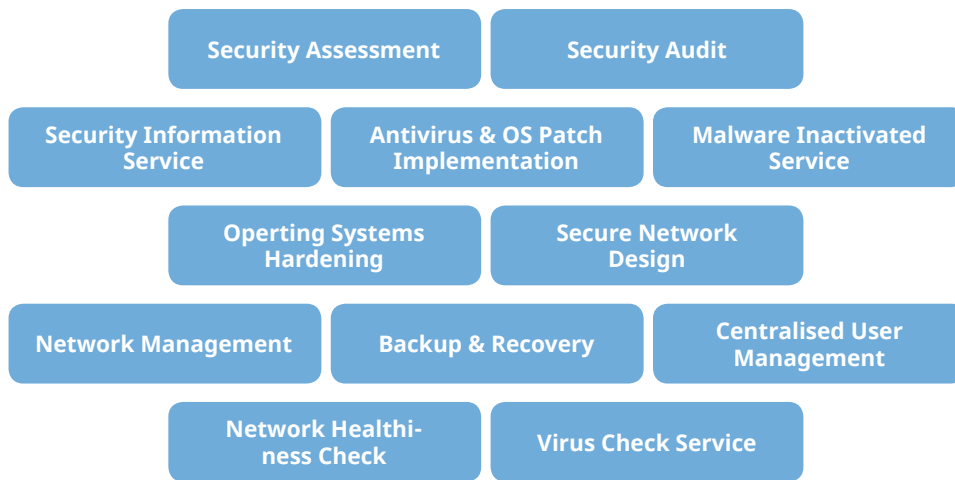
Security Assessment

Security Audit

Security Information Service

Antivirus & OS Patch Implementation

Malware Inactivated Service

Operting Systems Hardening

Secure Network Design

Network Management

Backup & Recovery

Centralised User Management

Network Healthiness Check

Virus Check Service